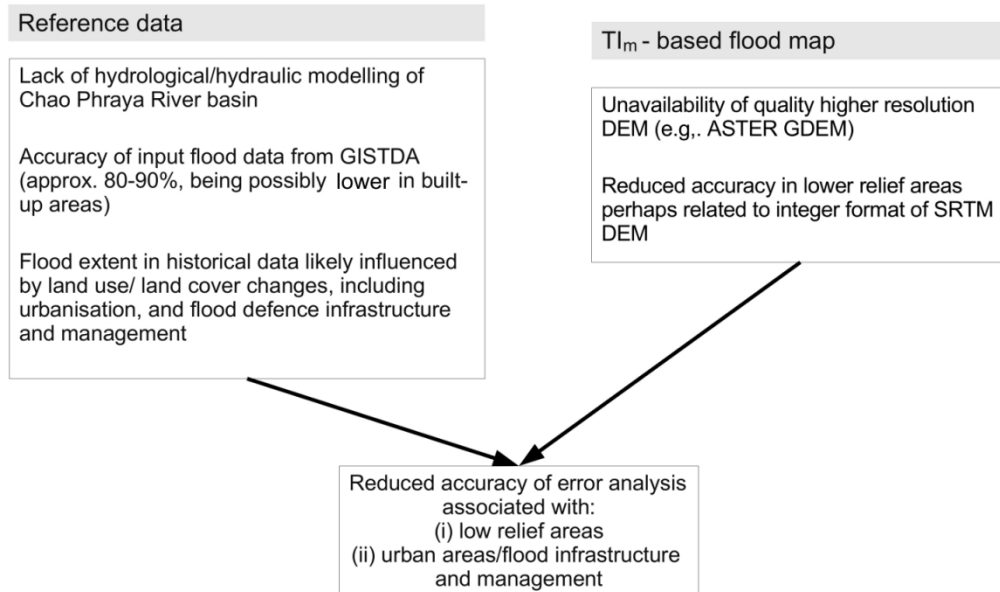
Reference data

Lack of hydrological/hydraulic modelling of Chao Phraya River basin

Accuracy of input flood data from GISTDA (approx. 80-90%, being possibly lower in built-up areas)

Flood extent in historical data likely influenced by land use/ land cover changes, including urbanisation, and flood defence infrastructure and management

$TI_m$ - based flood map

Unavailability of quality higher resolution DEM (e.g,. ASTER GDEM)

Reduced accuracy in lower relief areas perhaps related to integer format of SRTM DEM

Reduced accuracy of error analysis associated with:
(i) low relief areas
(ii) urban areas/flood infrastructure and management